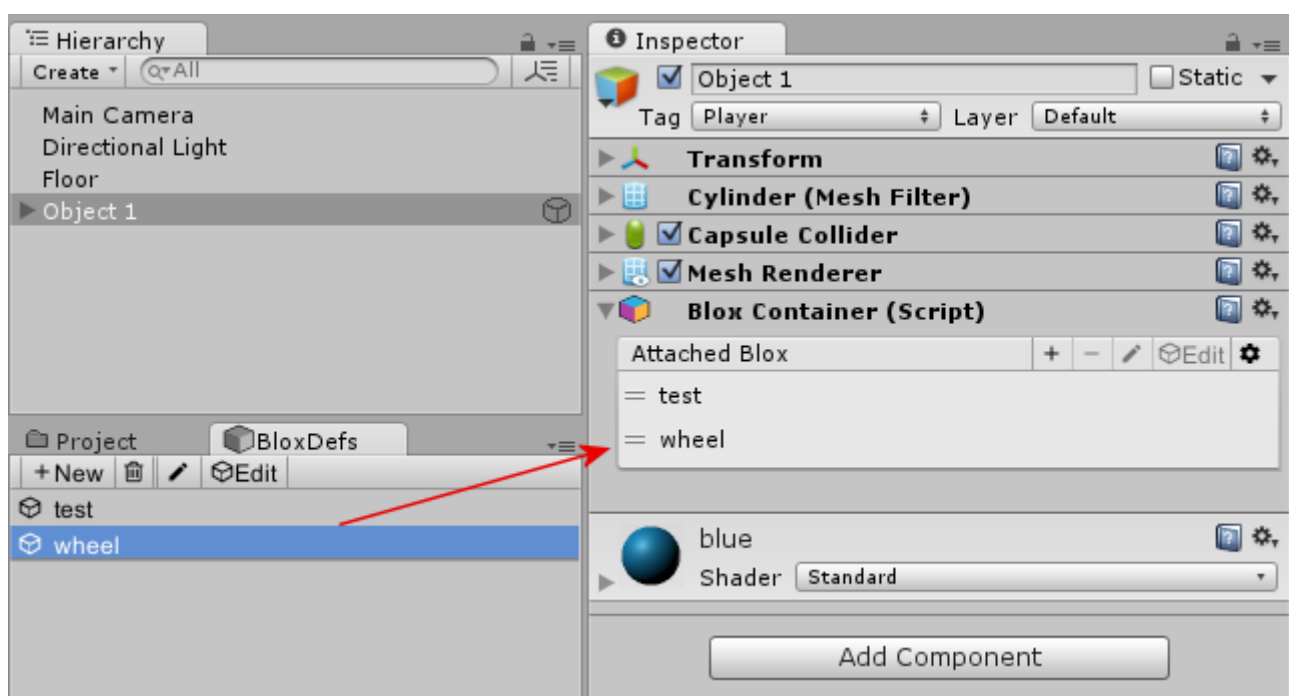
Hierarchy

Create ▾ Q▾All

Main Camera
Directional Light
Floor
Object 1

Project BloxDefs

+New Edit

test
wheel

Inspector

Object 1 Static

Tag Player Layer Default

Transform
Cylinder (Mesh Filter)
Capsule Collider
Mesh Renderer
Blox Container (Script)

Attached Blox + − Edit

test
wheel

blue
Shader Standard

Add Component